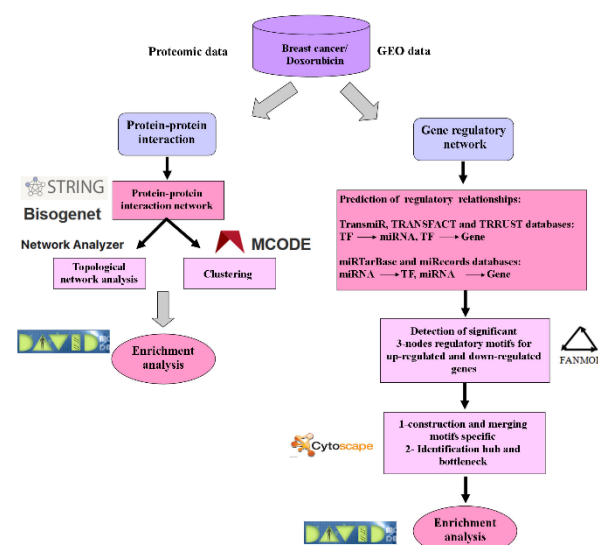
Breast cancer/ Doxorubicin

Proteomic data

GEO data

Protein-protein interaction

STRING

Bisogenet

Protein-protein interaction network

Network Analyzer

MCODE

Topological network analysis

Clustering

DAVID

Enrichment analysis

Gene regulatory network

Prediction of regulatory relationships:

TransmiR, TRANSFACT and TRRUST databases: TF ⟶ miRNA, TF ⟶ Gene

miRTarBase and miRecords databases: miRNA ⟶ TF, miRNA ⟶ Gene

Detection of significant 3-nodes regulatory motifs for up-regulated and down-regulated genes

FANMO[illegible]

1-construction and merging motifs specific
2- Identification hub and bottleneck

Cytoscape

DAVID

Enrichment analysis